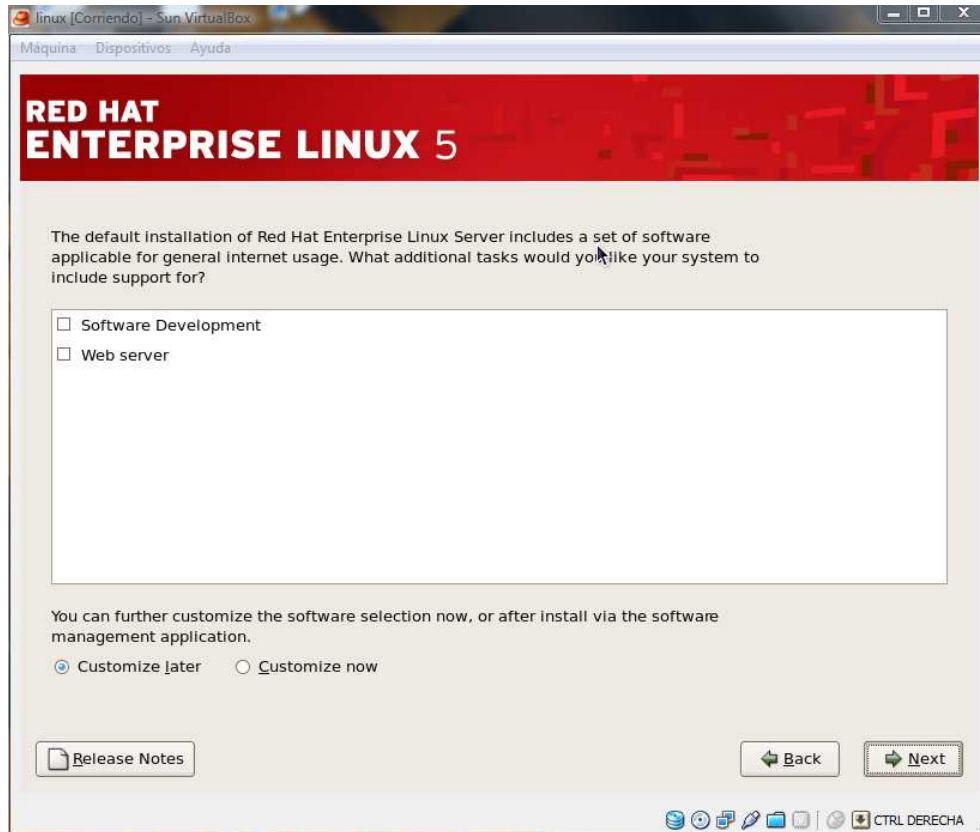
linux [Corriendo] - Sun VirtualBox

Máquina Dispositivos Ayuda

RED HAT
ENTERPRISE LINUX 5

The default installation of Red Hat Enterprise Linux Server includes a set of software applicable for general internet usage. What additional tasks would you like your system to include support for?

☐ Software Development
☐ Web server

You can further customize the software selection now, or after install via the software management application.

◉ Customize later ○ Customize now

Release Notes

Back

Next

CTRL DERECHA